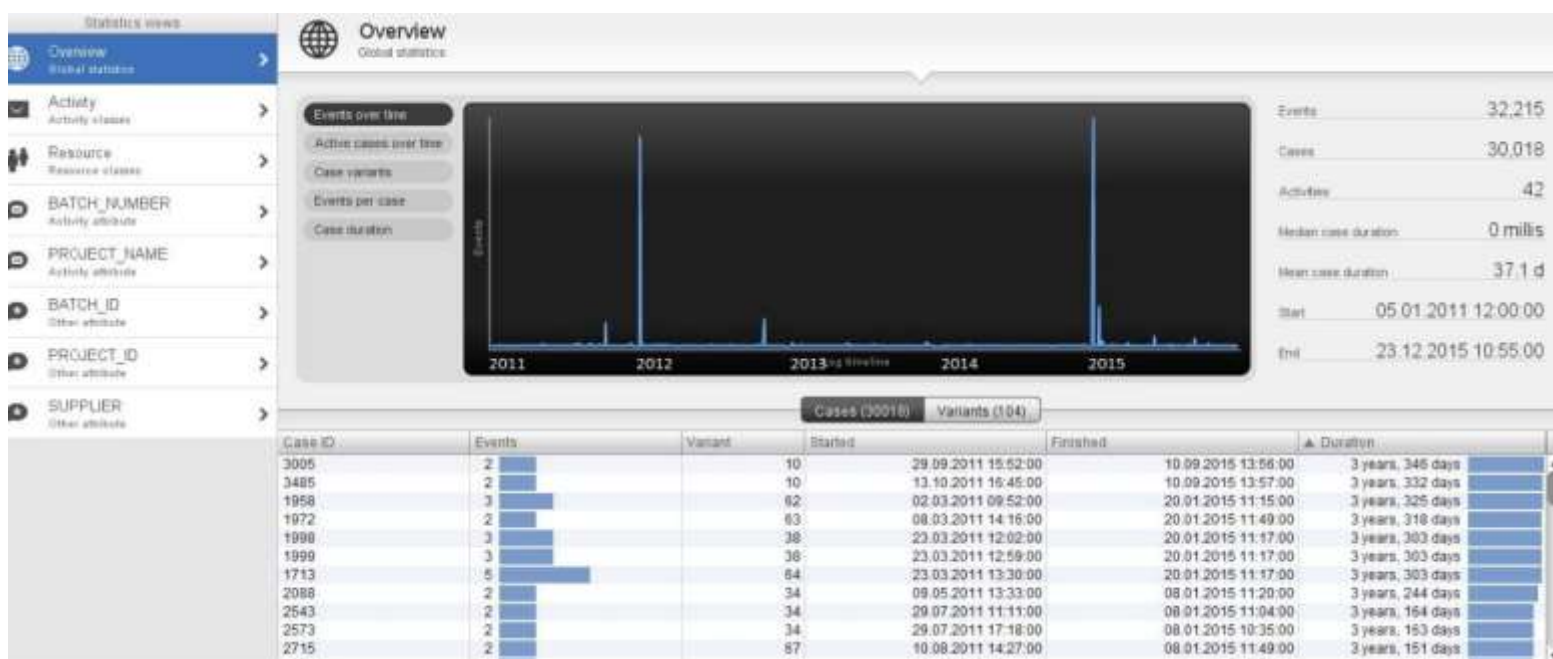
Statistics views

Overview
Global statistics

Activity
Activity classes

Resource
Resource classes

BATCH_NUMBER
Activity attribute

PROJECT_NAME
Activity attribute

BATCH_ID
Other attribute

PROJECT_ID
Other attribute

SUPPLIER
Other attribute

Overview
Global statistics

Events over time
Active cases over time
Case variants
Events per case
Case duration

Events

2011 2012 2013 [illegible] 2014 2015

Events 32,215
Cases 30,018
Activities 42
Median case duration 0 millis
Mean case duration 37.1 d
Start 05.01.2011 12:00:00
End 23.12.2015 10:55:00

Cases (30018) Variants (104)

| Case ID | Events | Variant | Started | Finished | ▲ Duration |
|---|---|---|---|---|---|
| 3005 | 2 | 10 | 29.09.2011 15:52:00 | 10.09.2015 13:56:00 | 3 years, 346 days |
| 3485 | 2 | 10 | 13.10.2011 16:45:00 | 10.09.2015 13:57:00 | 3 years, 332 days |
| 1958 | 3 | 62 | 02.03.2011 09:52:00 | 20.01.2015 11:15:00 | 3 years, 325 days |
| 1972 | 2 | 63 | 08.03.2011 14:16:00 | 20.01.2015 11:49:00 | 3 years, 318 days |
| 1998 | 3 | 38 | 23.03.2011 12:02:00 | 20.01.2015 11:17:00 | 3 years, 303 days |
| 1999 | 3 | 38 | 23.03.2011 12:59:00 | 20.01.2015 11:17:00 | 3 years, 303 days |
| 1713 | 5 | 64 | 23.03.2011 13:30:00 | 20.01.2015 11:17:00 | 3 years, 303 days |
| 2088 | 2 | 34 | 09.05.2011 13:33:00 | 08.01.2015 11:20:00 | 3 years, 244 days |
| 2543 | 2 | 34 | 29.07.2011 11:11:00 | 08.01.2015 11:04:00 | 3 years, 164 days |
| 2573 | 2 | 34 | 29.07.2011 17:18:00 | 08.01.2015 10:35:00 | 3 years, 163 days |
| 2715 | 2 | 67 | 10.08.2011 14:27:00 | 08.01.2015 11:49:00 | 3 years, 151 days |